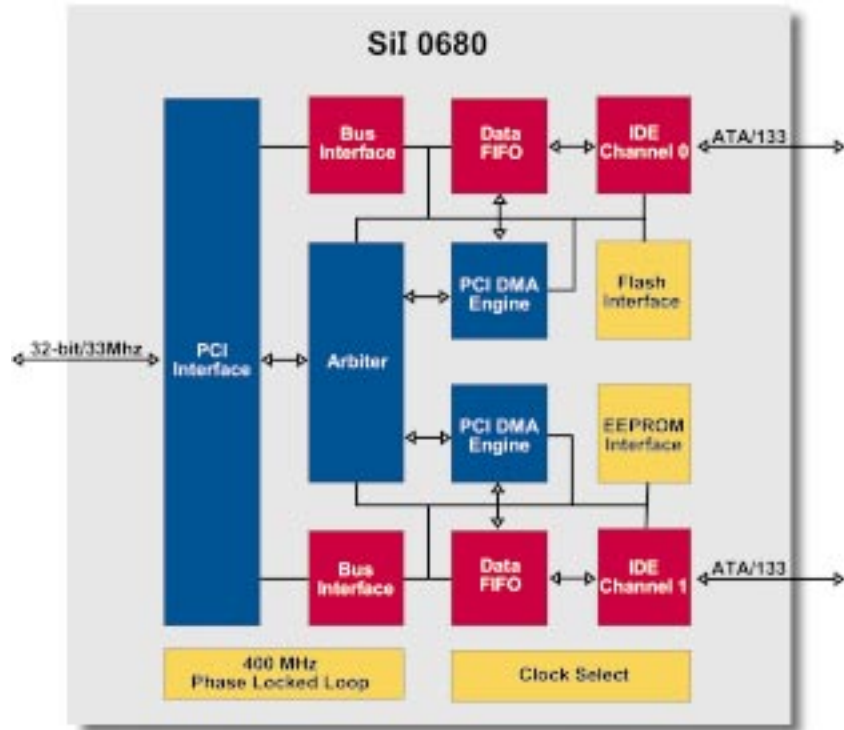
SiI 0680

Bus Interface

Data FIFO

IDE Channel 0

ATA/133

PCI DMA Engine

Flash Interface

32-bit/33Mhz

PCI Interface

Arbiter

PCI DMA Engine

EEPROM Interface

Bus Interface

Data FIFO

IDE Channel 1

ATA/133

400 MHz Phase Locked Loop

Clock Select